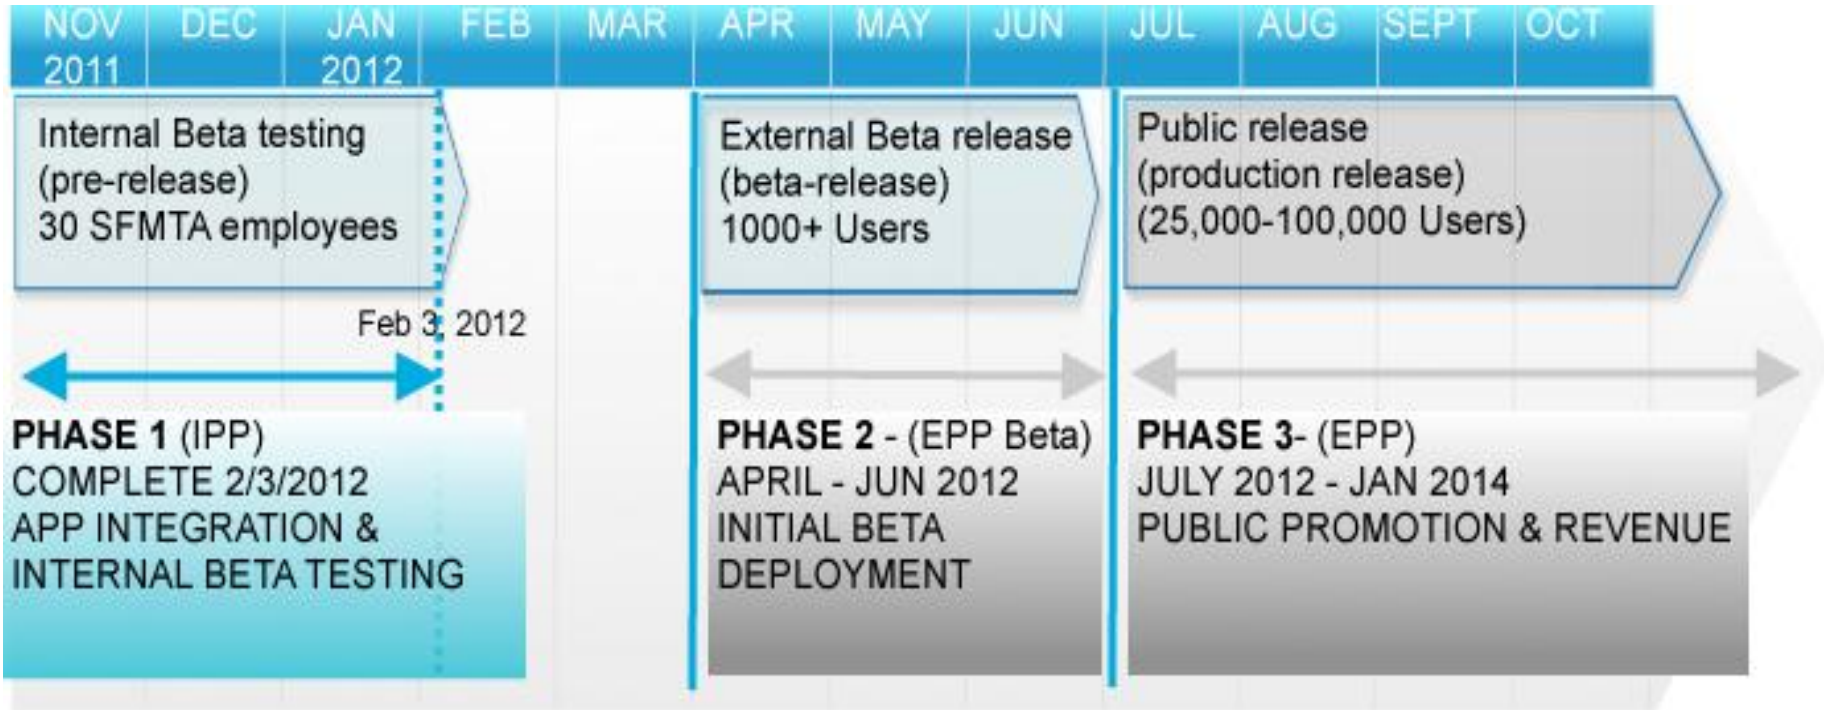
NOV 2011 | DEC | JAN 2012 | FEB | MAR | APR | MAY | JUN | JUL | AUG | SEPT | OCT

Internal Beta testing
(pre-release)
30 SFMTA employees

External Beta release
(beta-release)
1000+ Users

Public release
(production release)
(25,000-100,000 Users)

Feb 3, 2012

PHASE 1 (IPP)
COMPLETE 2/3/2012
APP INTEGRATION &
INTERNAL BETA TESTING

PHASE 2 - (EPP Beta)
APRIL - JUN 2012
INITIAL BETA
DEPLOYMENT

PHASE 3- (EPP)
JULY 2012 - JAN 2014
PUBLIC PROMOTION & REVENUE